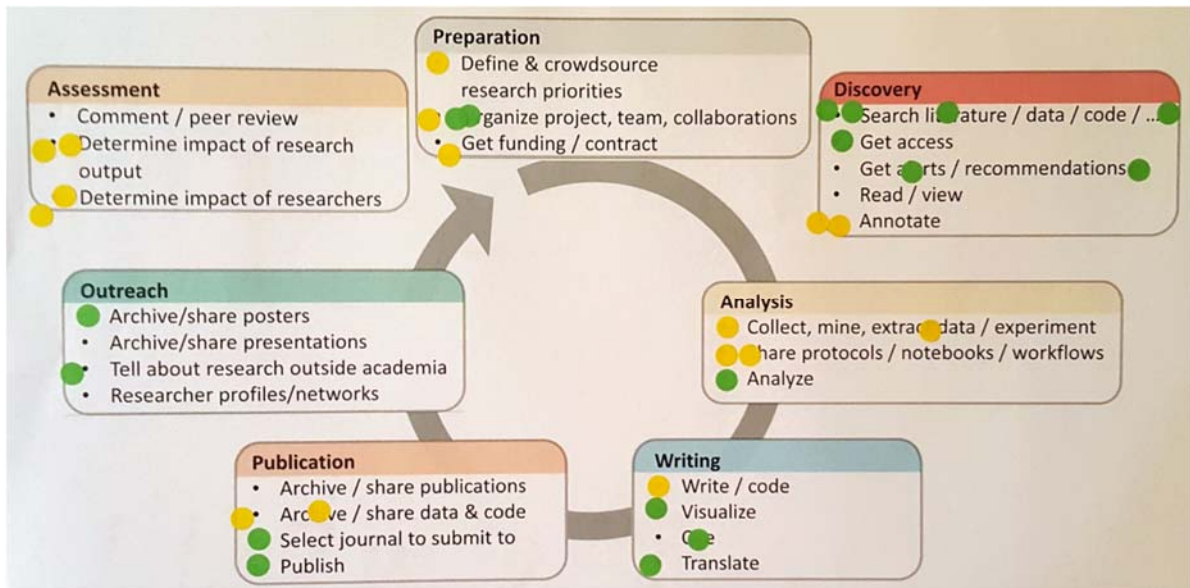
Preparation
Define & crowdsource research priorities
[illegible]rganize project, team, collaborations
• Get funding / contract

Assessment
• Comment / peer review
• Determine impact of research output
Determine impact of researchers

Discovery
• Search li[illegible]ature / data / code / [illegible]
Get access
• Get a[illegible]rts / recommendations
• Read / view
Annotate

Outreach
Archive/share posters
• Archive/share presentations
• Tell about research outside academia
• Researcher profiles/networks

Analysis
Collect, mine, extra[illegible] data / experiment
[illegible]hare protocols / notebooks / workflows
Analyze

Publication
• Archive / share publications
• Arc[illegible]ve / share data & code
Select journal to submit to
Publish

Writing
Write / code
Visualize
• C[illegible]e
Translate